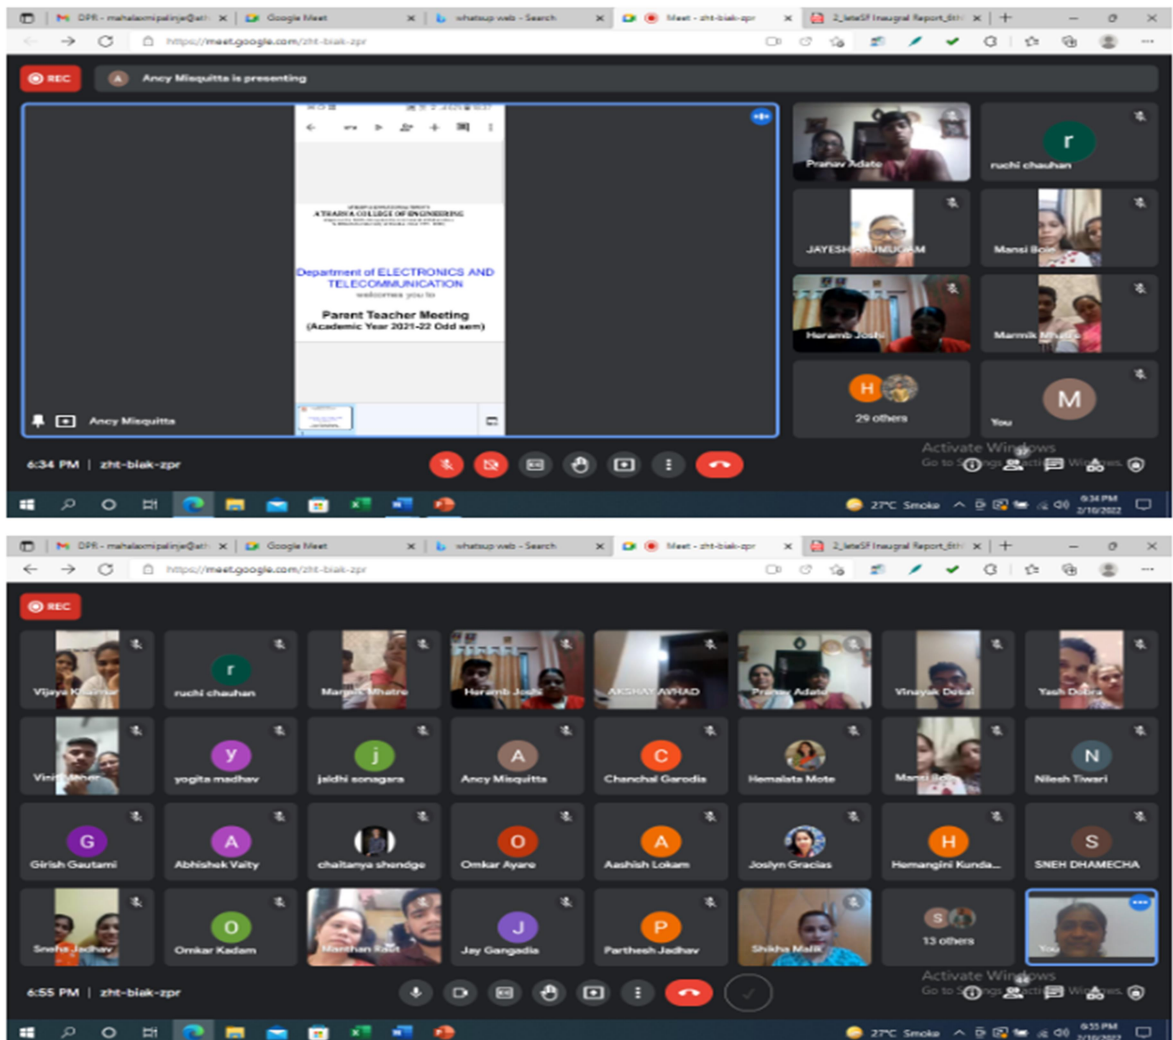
DPR - mahalaxmipalinje@ath | Google Meet | whatsup web - Search | Meet - zht-biak-zpr | 2_IeteSF Inaugral Report_6th

https://meet.google.com/zht-biak-zpr

REC

A Ancy Misquitta is presenting

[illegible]
ATHARVA COLLEGE OF ENGINEERING
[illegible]

Department of ELECTRONICS AND TELECOMMUNICATION
welcomes you to

Parent Teacher Meeting
(Academic Year 2021-22 Odd sem)

Ancy Misquitta

Pranav Adate
r ruchi chauhan
JAYESH ARUMUGAM
Mansi Bo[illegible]
Heramb Joshi
Marmik Mhatre
H 29 others
M You

Activate Windows
Go to Settings to activate Windows.

6:34 PM | zht-biak-zpr

27°C Smoke 6:34 PM 2/10/2022

DPR - mahalaxmipalinje@ath | Google Meet | whatsup web - Search | Meet - zht-biak-zpr | 2_IeteSF Inaugral Report_6th

https://meet.google.com/zht-biak-zpr

REC

Vijaya Kh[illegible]
r ruchi chauhan
Marmik Mhatre
Heramb Joshi
AKSHAY AWHAD
Pranav Adate
Vinayak Desai
Yash Dobra
Vin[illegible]
y yogita madhav
j jaidhi sonagara
A Ancy Misquitta
C Chanchal Garodia
Hemalata Mote
Mansi Bo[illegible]
N Nilesh Tiwari
G Girish Gautami
A Abhishek Vaity
chaitanya shendge
O Omkar Ayare
A Aashish Lokam
Joslyn Gracias
H Hemangini Kunda...
S SNEH DHAMECHA
Sneha Jadhav
O Omkar Kadam
Manthan Raut
J Jay Gangadia
P Parthesh Jadhav
Shikha Malik
13 others
You

Activate Windows
Go to Settings to activate Windows.

6:55 PM | zht-biak-zpr

27°C Smoke 6:55 PM 2/10/2022